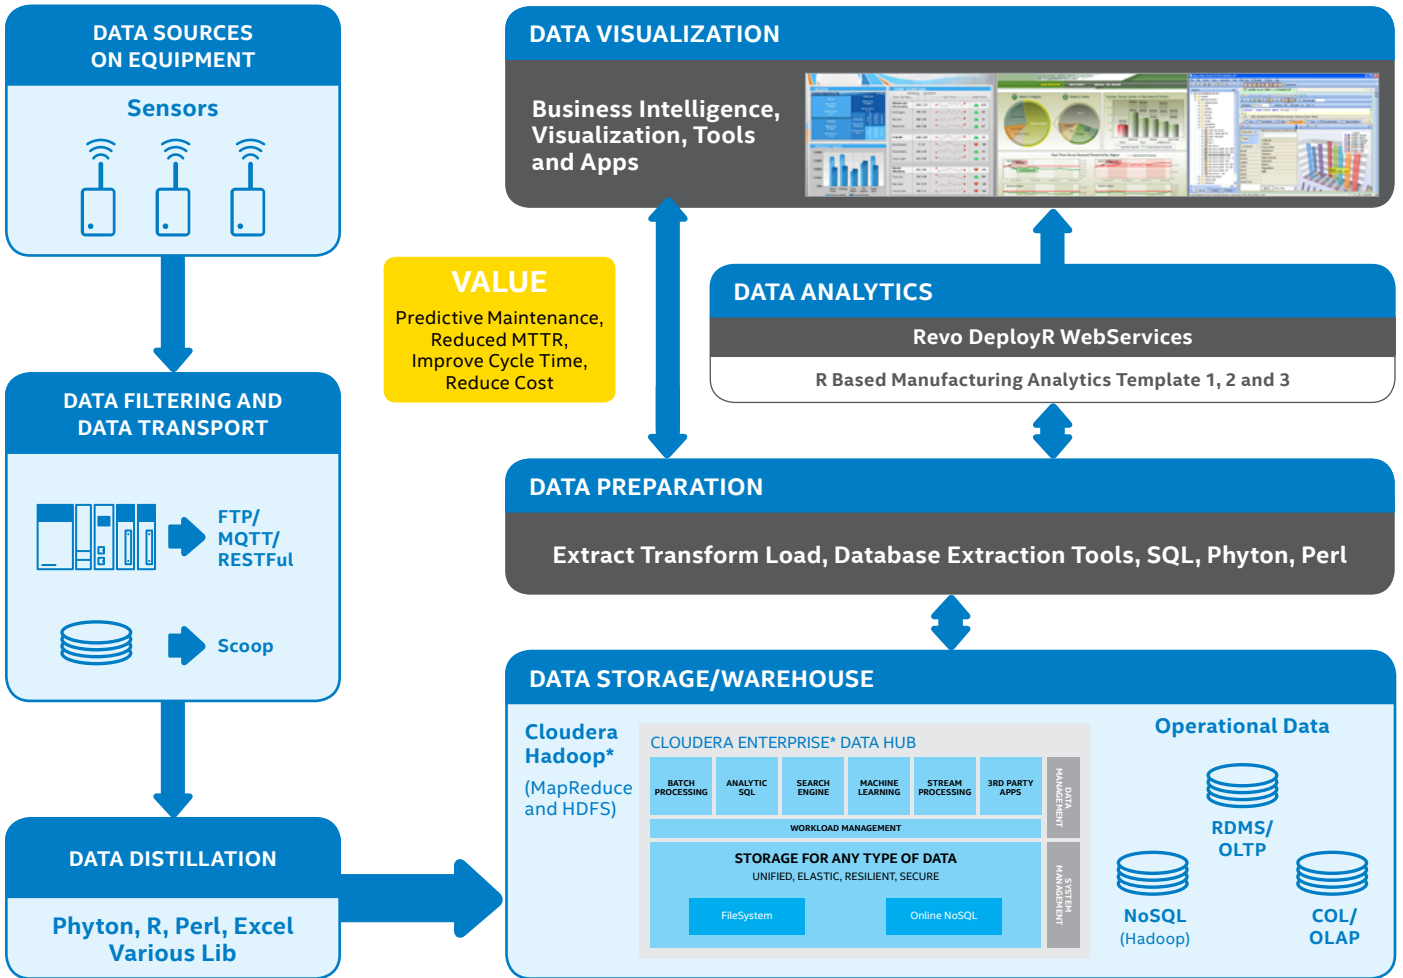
DATA SOURCES ON EQUIPMENT

Sensors

DATA FILTERING AND DATA TRANSPORT

FTP/ MQTT/ RESTFul

Scoop

DATA DISTILLATION

Phyton, R, Perl, Excel Various Lib

DATA VISUALIZATION

Business Intelligence, Visualization, Tools and Apps

VALUE

Predictive Maintenance, Reduced MTTR, Improve Cycle Time, Reduce Cost

DATA ANALYTICS

Revo DeployR WebServices

R Based Manufacturing Analytics Template 1, 2 and 3

DATA PREPARATION

Extract Transform Load, Database Extraction Tools, SQL, Phyton, Perl

DATA STORAGE/WAREHOUSE

Cloudera Hadoop*

(MapReduce and HDFS)

CLOUDERA ENTERPRISE* DATA HUB

| BATCH PROCESSING | ANALYTIC SQL | SEARCH ENGINE | MACHINE LEARNING | STREAM PROCESSING | 3RD PARTY APPS |
|---|---|---|---|---|---|

DATA MANAGEMENT

WORKLOAD MANAGEMENT

STORAGE FOR ANY TYPE OF DATA

UNIFIED, ELASTIC, RESILIENT, SECURE

FileSystem

Online NoSQL

SYSTEM MANAGEMENT

Operational Data

RDMS/ OLTP

NoSQL (Hadoop)

COL/ OLAP